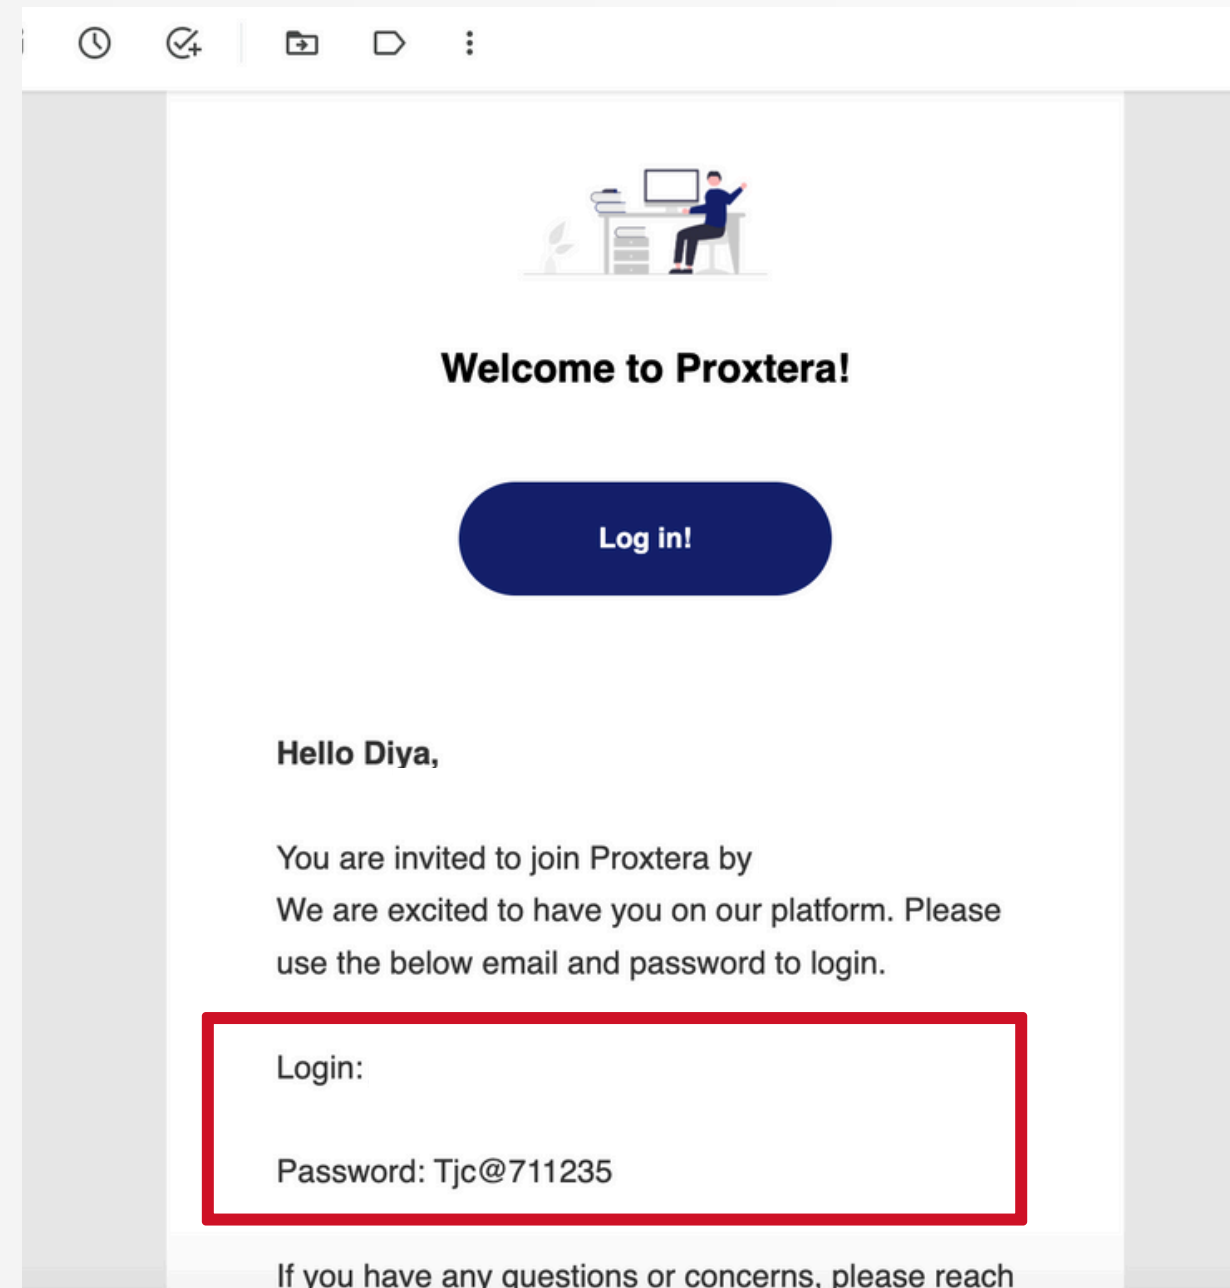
Welcome to Proxtera!

Log in!

Hello Diya,

You are invited to join Proxtera by
We are excited to have you on our platform. Please use the below email and password to login.

Login:

Password: Tjc@711235

If you have any questions or concerns, please reach